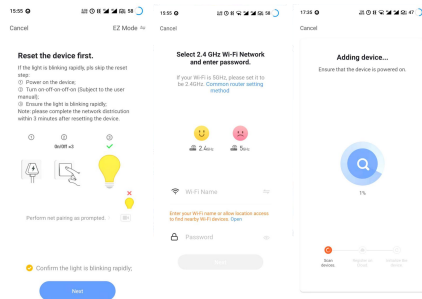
15:55 ⚙ 58

Cancel EZ Mode ⇌

Reset the device first.

If the light is blinking rapidly, pls skip the reset step.
① Power on the device;
② Turn on-off-on-off-on (Subject to the user manual);
③ Ensure the light is blinking rapidly;
Note: please complete the network distribution within 3 minutes after resetting the device.

① ② ③
on/off ×3

Perform net pairing as prompted.

Confirm the light is blinking rapidly;

Next

15:55 ⚙ 58

Cancel

Select 2.4 GHz Wi-Fi Network and enter password.

If your Wi-Fi is 5GHz, please set it to be 2.4GHz. Common router setting method

2.4GHz 5GHz

Wi-Fi Name

Enter your Wi-Fi name or allow location access to find nearby Wi-Fi devices. Open

Password

Next

17:35 ⚙ 47

Cancel

Adding device...

Ensure that the device is powered on.

1%

Scan devices Register on Cloud Initialize the device